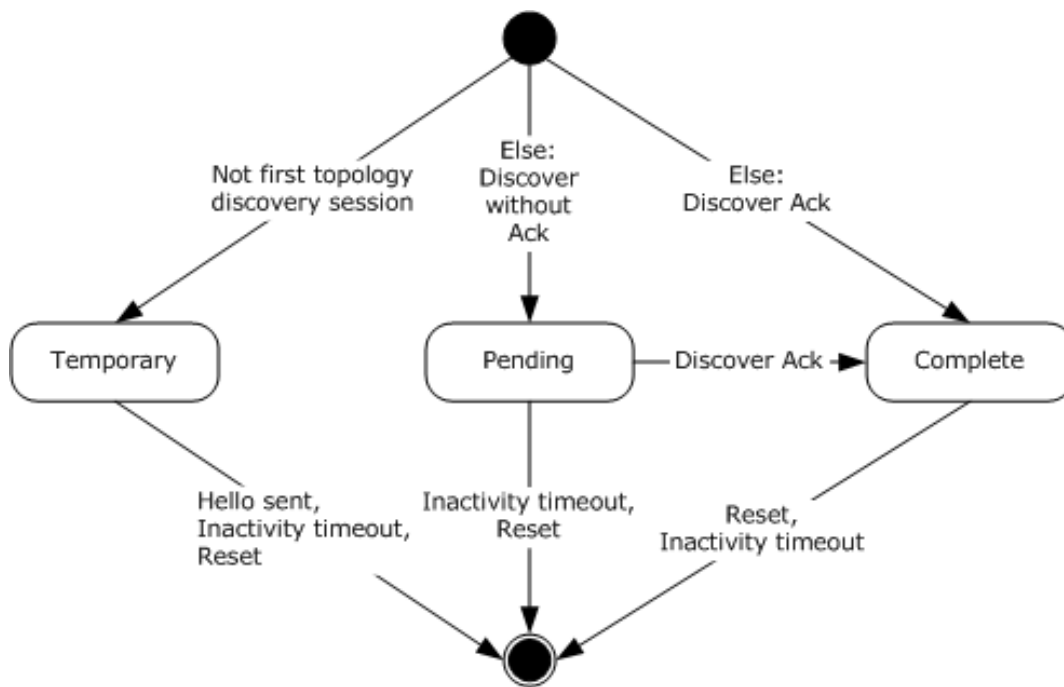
Not first topology discovery session

Else: Discover without Ack

Else: Discover Ack

Temporary

Pending

Discover Ack

Complete

Hello sent, Inactivity timeout, Reset

Inactivity timeout, Reset

Reset, Inactivity timeout